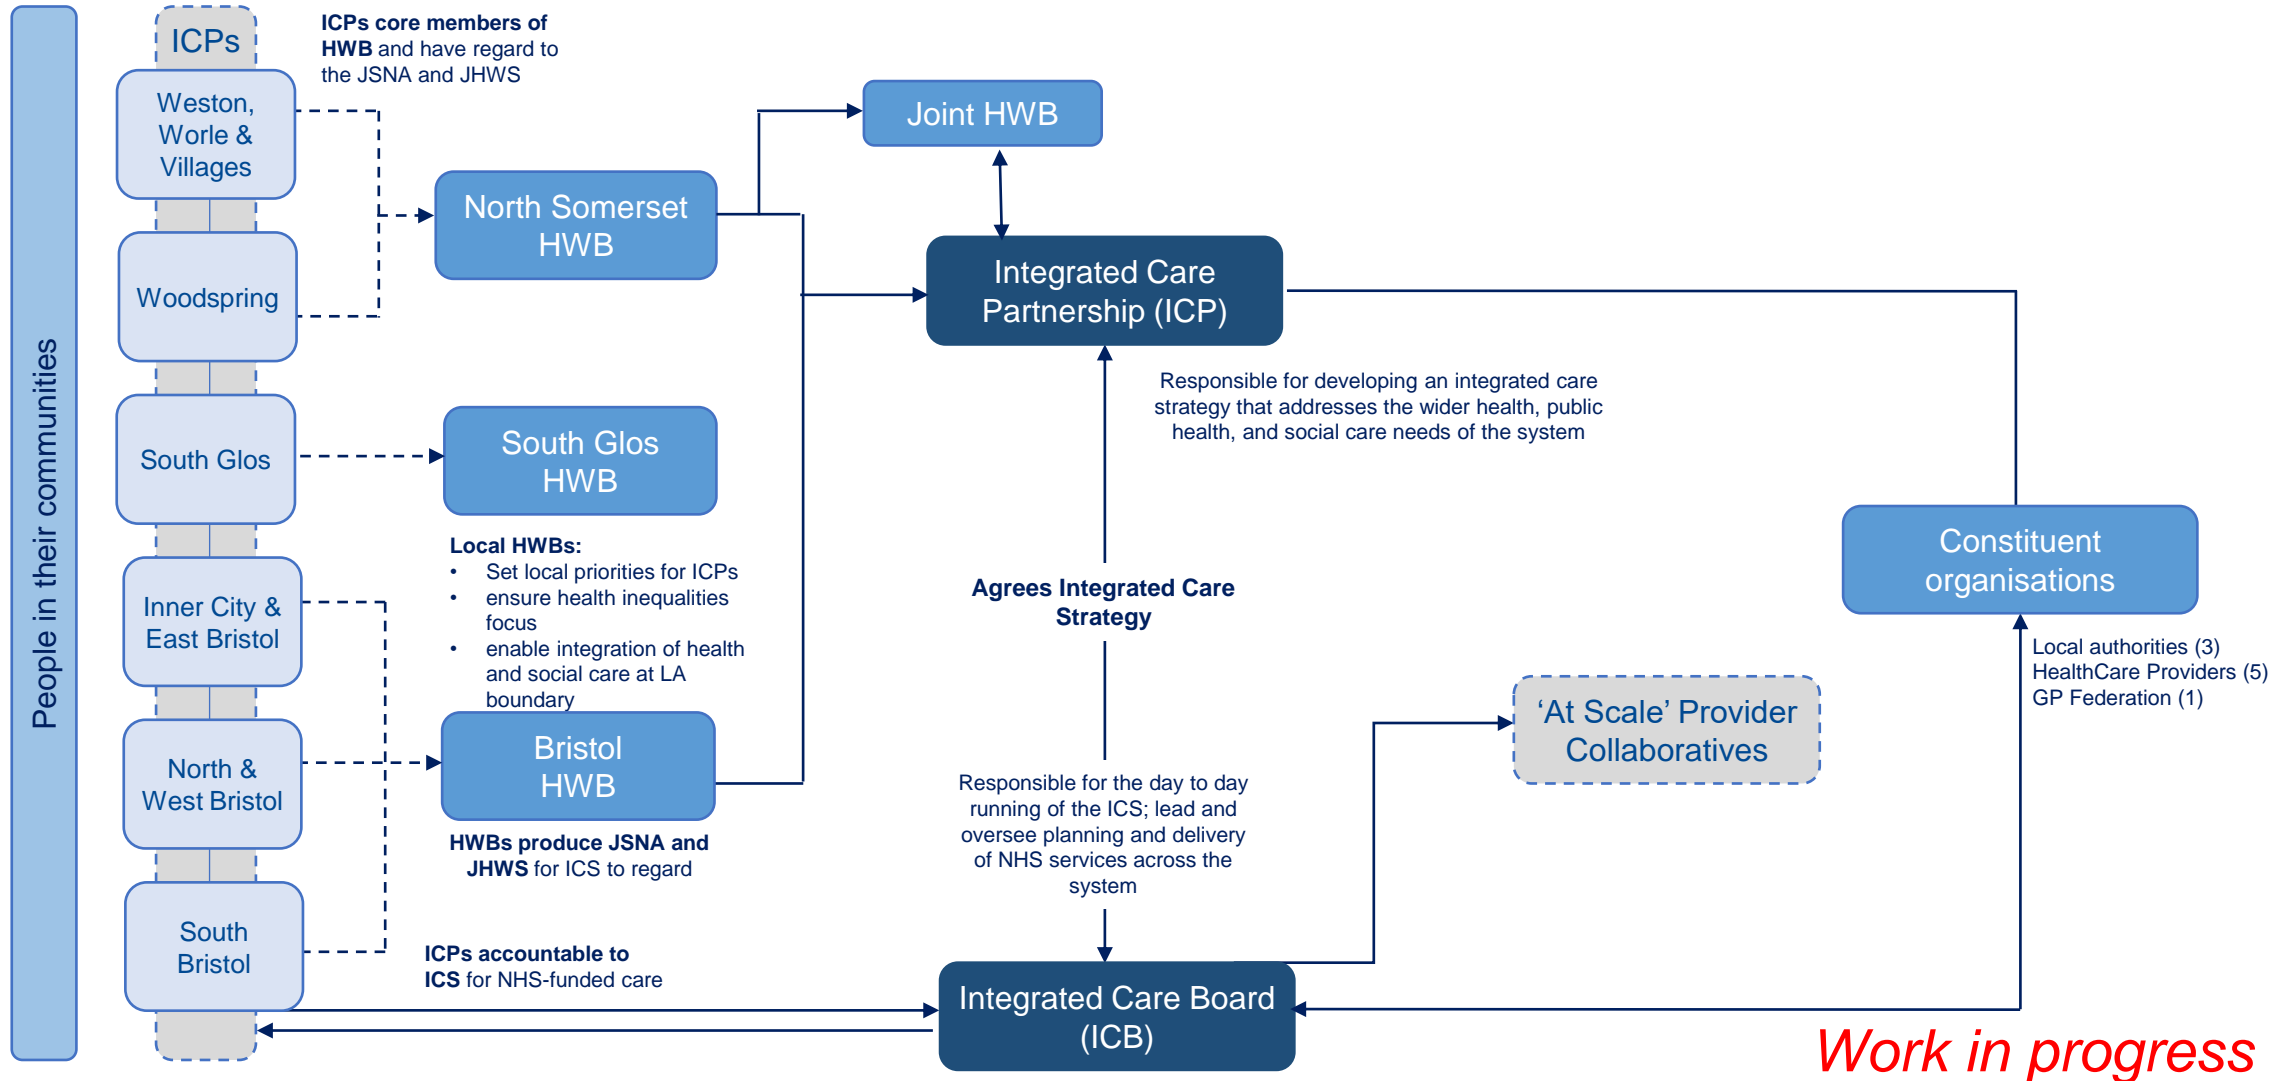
People in their communities

ICPs

Weston, Worle & Villages

Woodspring

South Glos

Inner City & East Bristol

North & West Bristol

South Bristol

**ICPs core members of HWB** and have regard to the JSNA and JHWS

North Somerset HWB

South Glos HWB

**Local HWBs:**
• Set local priorities for ICPs
• ensure health inequalities focus
• enable integration of health and social care at LA boundary

Bristol HWB

**HWBs produce JSNA and JHWS** for ICS to regard

**ICPs accountable to ICS** for NHS-funded care

Joint HWB

Integrated Care Partnership (ICP)

Responsible for developing an integrated care strategy that addresses the wider health, public health, and social care needs of the system

**Agrees Integrated Care Strategy**

Responsible for the day to day running of the ICS; lead and oversee planning and delivery of NHS services across the system

Integrated Care Board (ICB)

Constituent organisations

Local authorities (3)
HealthCare Providers (5)
GP Federation (1)

'At Scale' Provider Collaboratives

Work in progress